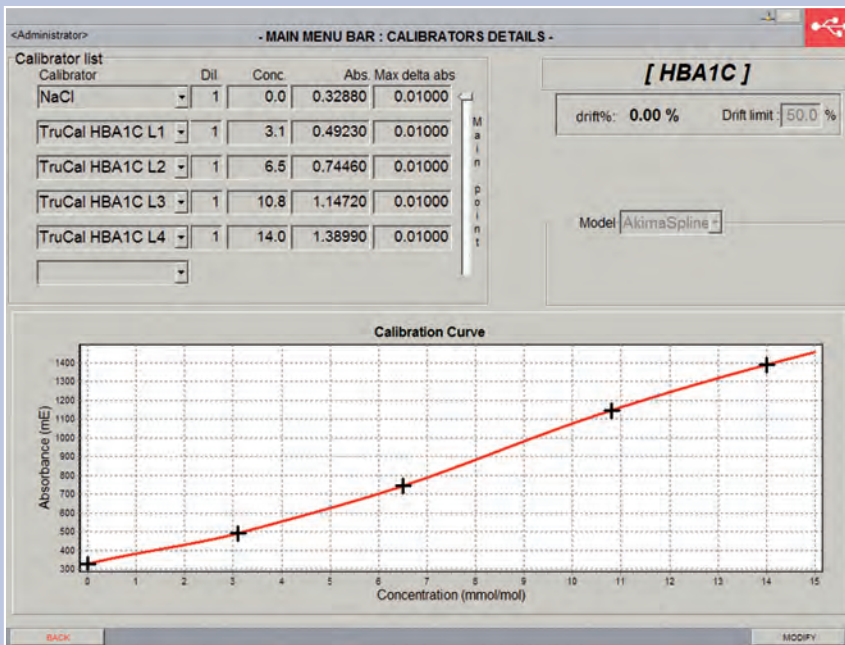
<Administrator>

- MAIN MENU BAR : CALIBRATORS DETAILS -

Calibrator list

| Calibrator | Dil. | Conc. | Abs. | Max delta abs |
|---|---|---|---|---|
| NaCl | 1 | 0.0 | 0.32880 | 0.01000 |
| TruCal HBA1C L1 | 1 | 3.1 | 0.49230 | 0.01000 |
| TruCal HBA1C L2 | 1 | 6.5 | 0.74460 | 0.01000 |
| TruCal HBA1C L3 | 1 | 10.8 | 1.14720 | 0.01000 |
| TruCal HBA1C L4 | 1 | 14.0 | 1.38990 | 0.01000 |

Main point

[ HBA1C ]

drift%: 0.00 %

Drift limit : 50.0 %

Model AkimaSpline

Calibration Curve

Absorbance (mE)

1400 1300 1200 1100 1000 900 800 700 600 500 400 300

0 1 2 3 4 5 6 7 8 9 10 11 12 13 14 15

Concentration (mmol/mol)

BACK

MODIFY